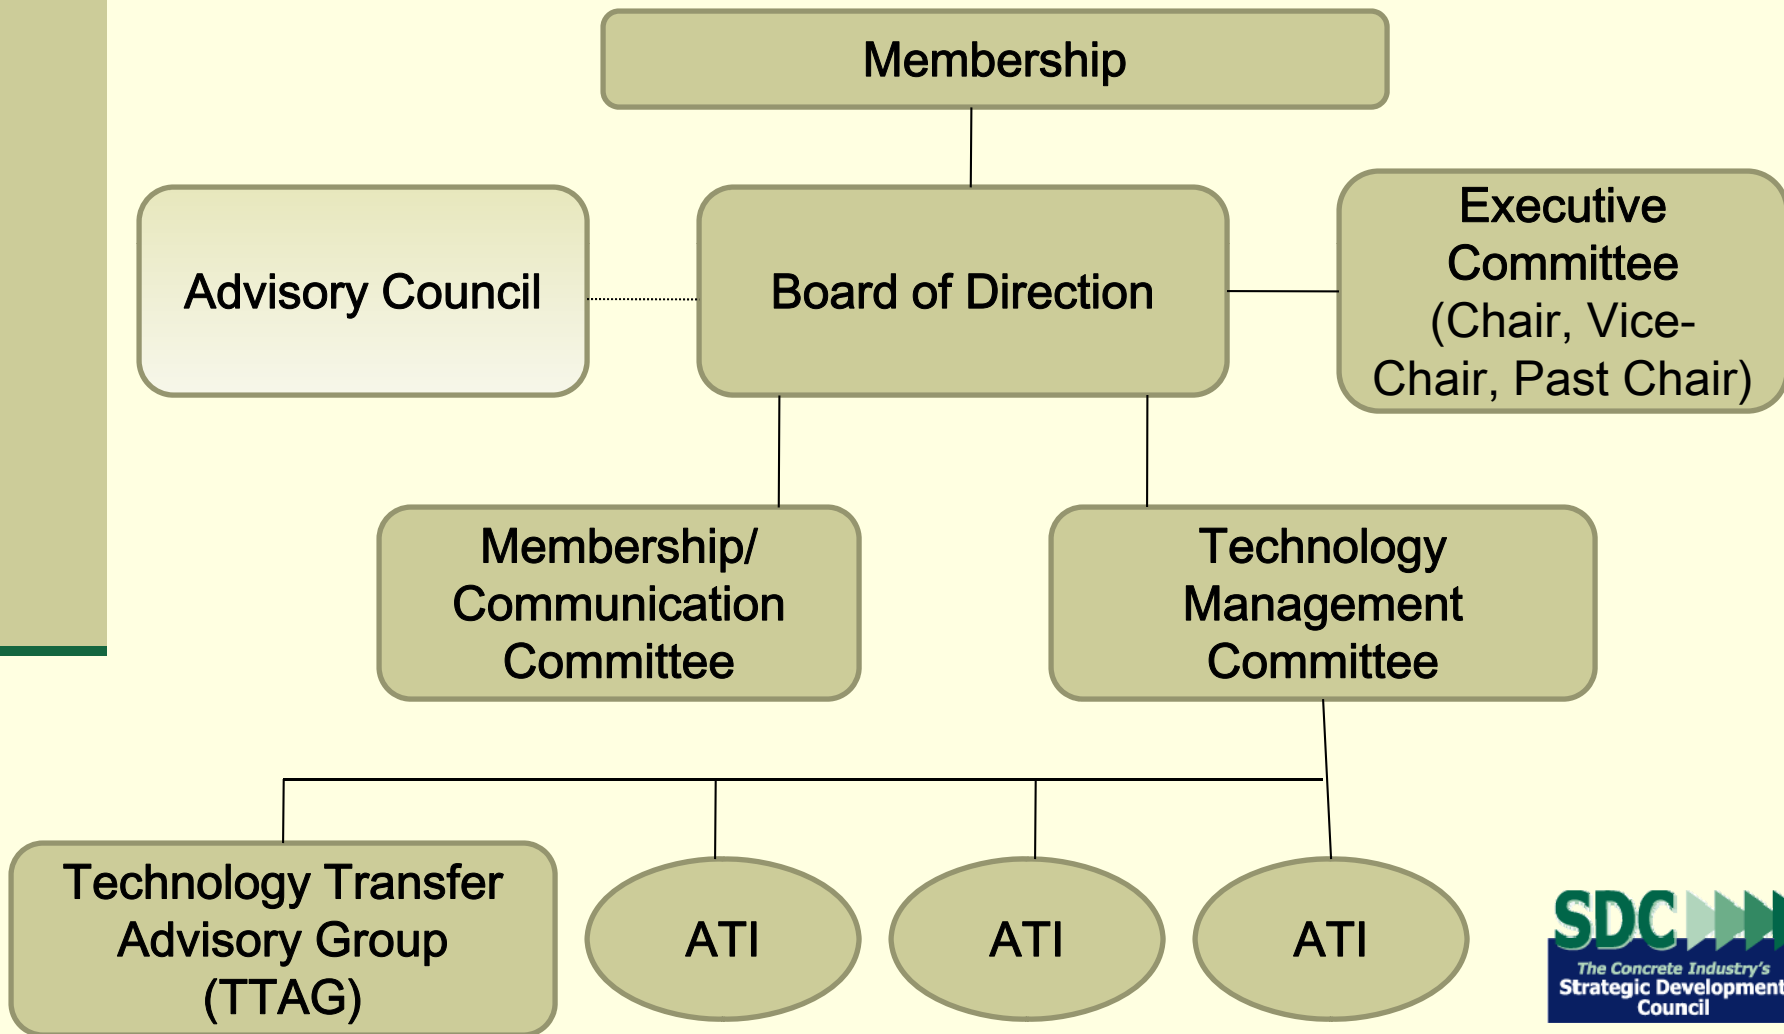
Membership

Advisory Council

Board of Direction

Executive Committee (Chair, Vice-Chair, Past Chair)

Membership/ Communication Committee

Technology Management Committee

Technology Transfer Advisory Group (TTAG)

ATI

ATI

ATI

SDC
The Concrete Industry's
Strategic Development
Council